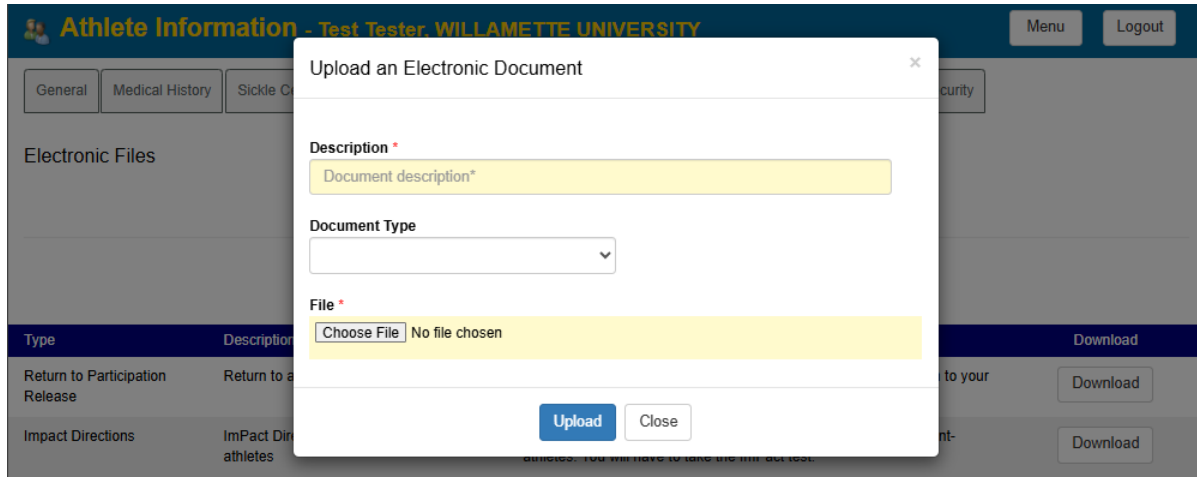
Athlete Information - Test Tester, WILLAMETTE UNIVERSITY

Menu Logout

General Medical History Sickle C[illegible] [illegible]curity

Electronic Files

Upload an Electronic Document ×

Description *

Document description*

Document Type

File *

Choose File No file chosen

Upload Close

| Type | Description | | Download |
|---|---|---|---|
| Return to Participation Release | Return to a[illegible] | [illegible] to your | Download |
| Impact Directions | ImPact Dir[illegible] athletes | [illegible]nt-athletes. You will have to take the ImPact test. | Download |